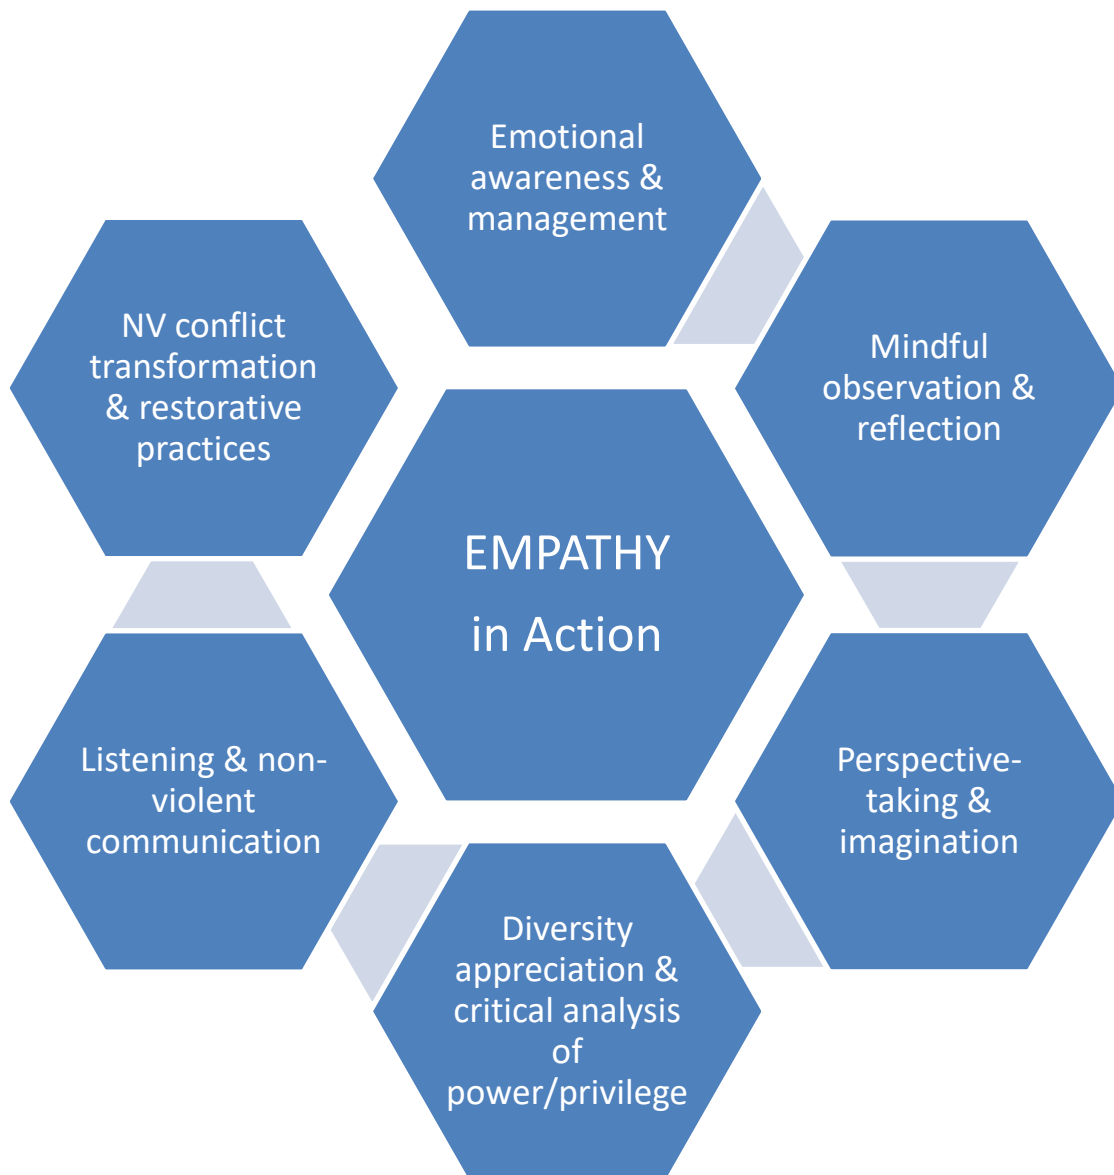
Emotional awareness & management

NV conflict transformation & restorative practices

Mindful observation & reflection

EMPATHY
in Action

Listening & non-violent communication

Perspective-taking & imagination

Diversity appreciation & critical analysis of power/privilege